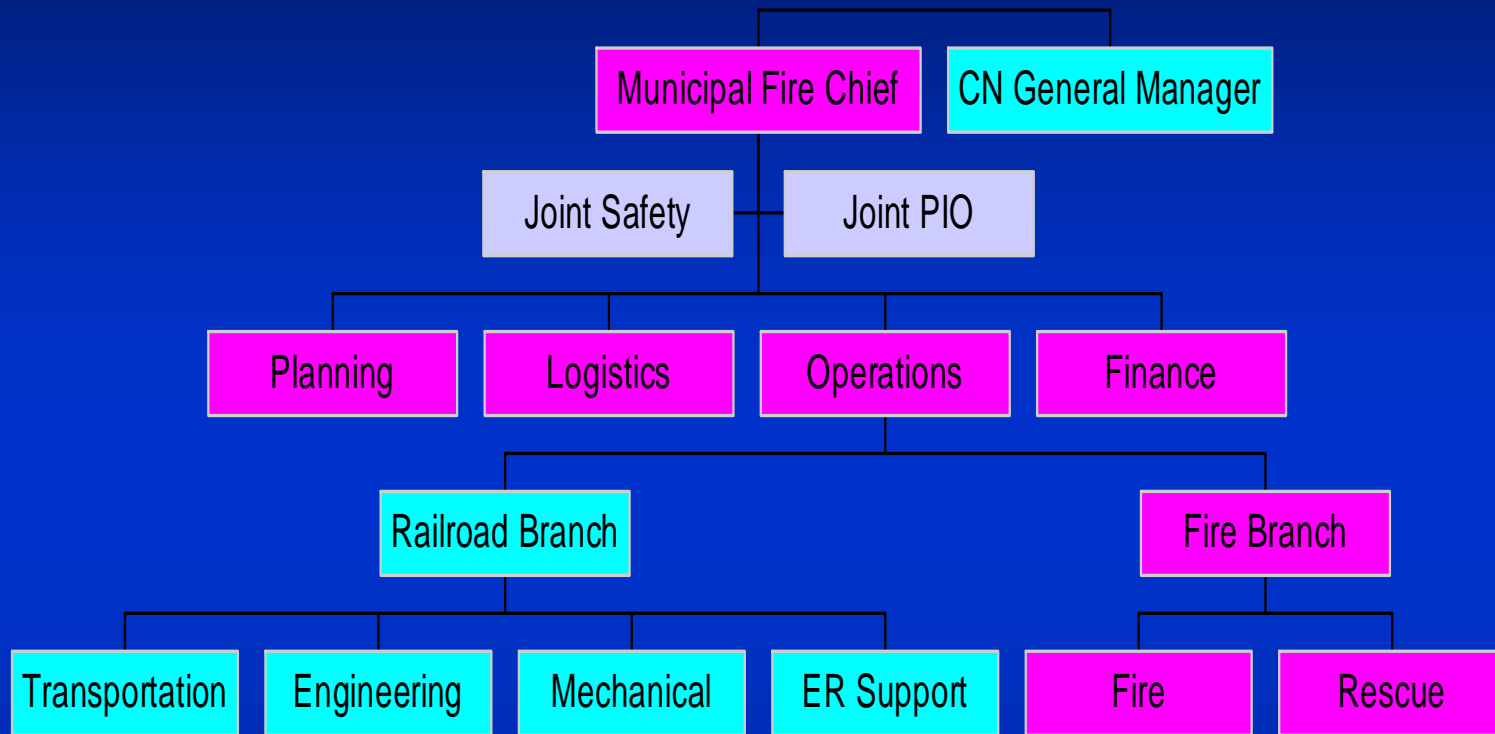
Municipal Fire Chief

CN General Manager

Joint Safety

Joint PIO

Planning

Logistics

Operations

Finance

Railroad Branch

Fire Branch

Transportation

Engineering

Mechanical

ER Support

Fire

Rescue